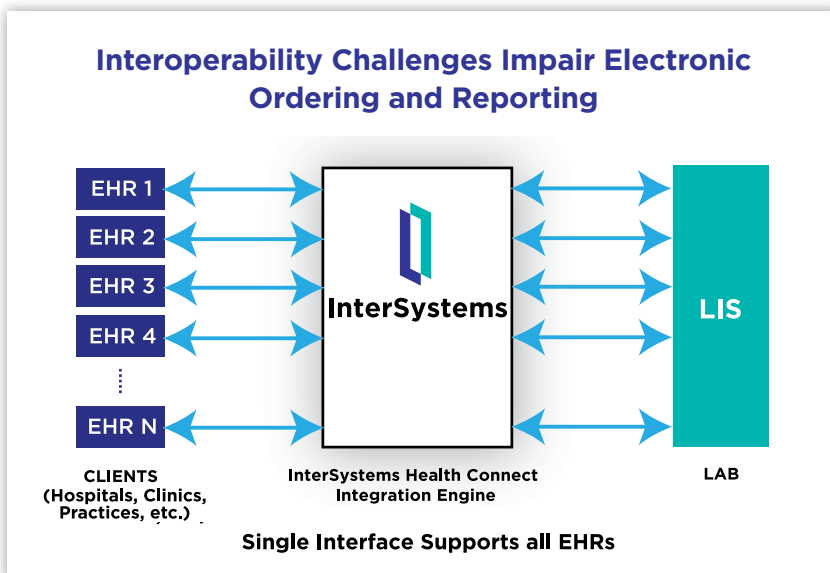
Interoperability Challenges Impair Electronic Ordering and Reporting

EHR 1

EHR 2

EHR 3

EHR 4

EHR N

InterSystems

LIS

CLIENTS (Hospitals, Clinics, Practices, etc.)

InterSystems Health Connect Integration Engine

LAB

Single Interface Supports all EHRs